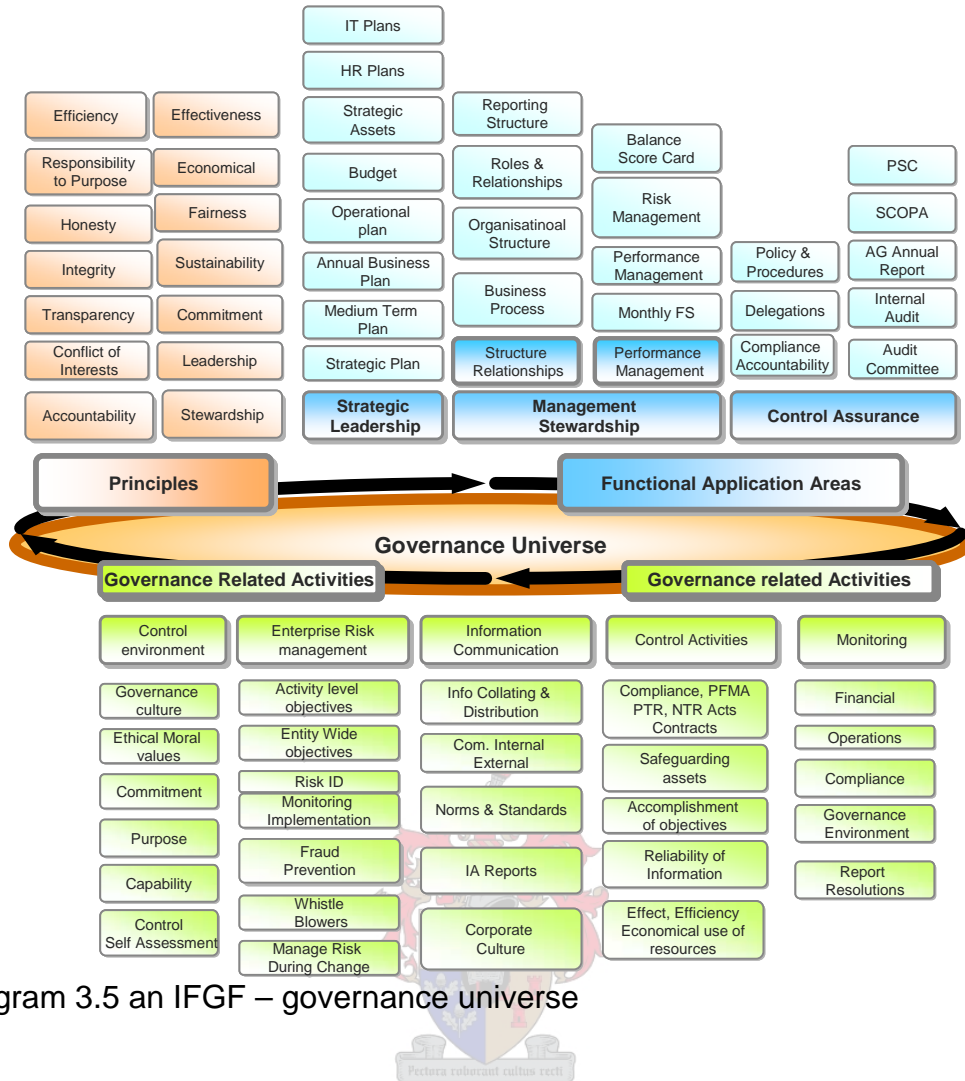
IT Plans

HR Plans

Efficiency

Effectiveness

Strategic Assets

Reporting Structure

Responsibility to Purpose

Economical

Budget

Roles & Relationships

Balance Score Card

PSC

Honesty

Fairness

Operational plan

Organisatinoal Structure

Risk Management

SCOPA

Integrity

Sustainability

Annual Business Plan

Performance Management

Policy & Procedures

AG Annual Report

Transparency

Commitment

Medium Term Plan

Business Process

Monthly FS

Delegations

Internal Audit

Conflict of Interests

Leadership

Strategic Plan

Structure Relationships

Performance Management

Compliance Accountability

Audit Committee

Accountability

Stewardship

Strategic Leadership

Management Stewardship

Control Assurance

Principles

Functional Application Areas

Governance Universe

Governance Related Activities

Governance related Activities

Control environment

Enterprise Risk management

Information Communication

Control Activities

Monitoring

Governance culture

Activity level objectives

Info Collating & Distribution

Compliance, PFMA PTR, NTR Acts Contracts

Financial

Ethical Moral values

Entity Wide objectives

Com. Internal External

Operations

Commitment

Risk ID

Safeguarding assets

Compliance

Monitoring Implementation

Norms & Standards

Accomplishment of objectives

Governance Environment

Purpose

Fraud Prevention

Reliability of Information

IA Reports

Report Resolutions

Capability

Whistle Blowers

Control Self Assessment

Corporate Culture

Effect, Efficiency Economical use of resources

Manage Risk During Change

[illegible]gram 3.5 an IFGF – governance universe

Pectora roborant cultus recti